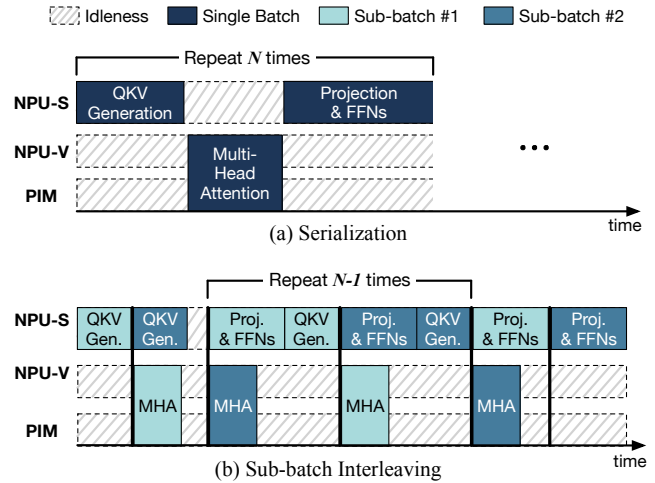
Idleness Single Batch Sub-batch #1 Sub-batch #2

Repeat $N$ times

NPU-S
QKV Generation
Projection & FFNs

NPU-V
Multi-Head Attention
PIM

time

(a) Serialization

Repeat $N$-$1$ times

NPU-S
QKV Gen.
QKV Gen.
Proj. & FFNs
QKV Gen.
Proj. & FFNs
QKV Gen.
Proj. & FFNs
Proj. & FFNs

NPU-V
MHA
MHA
MHA
MHA
PIM

time

(b) Sub-batch Interleaving